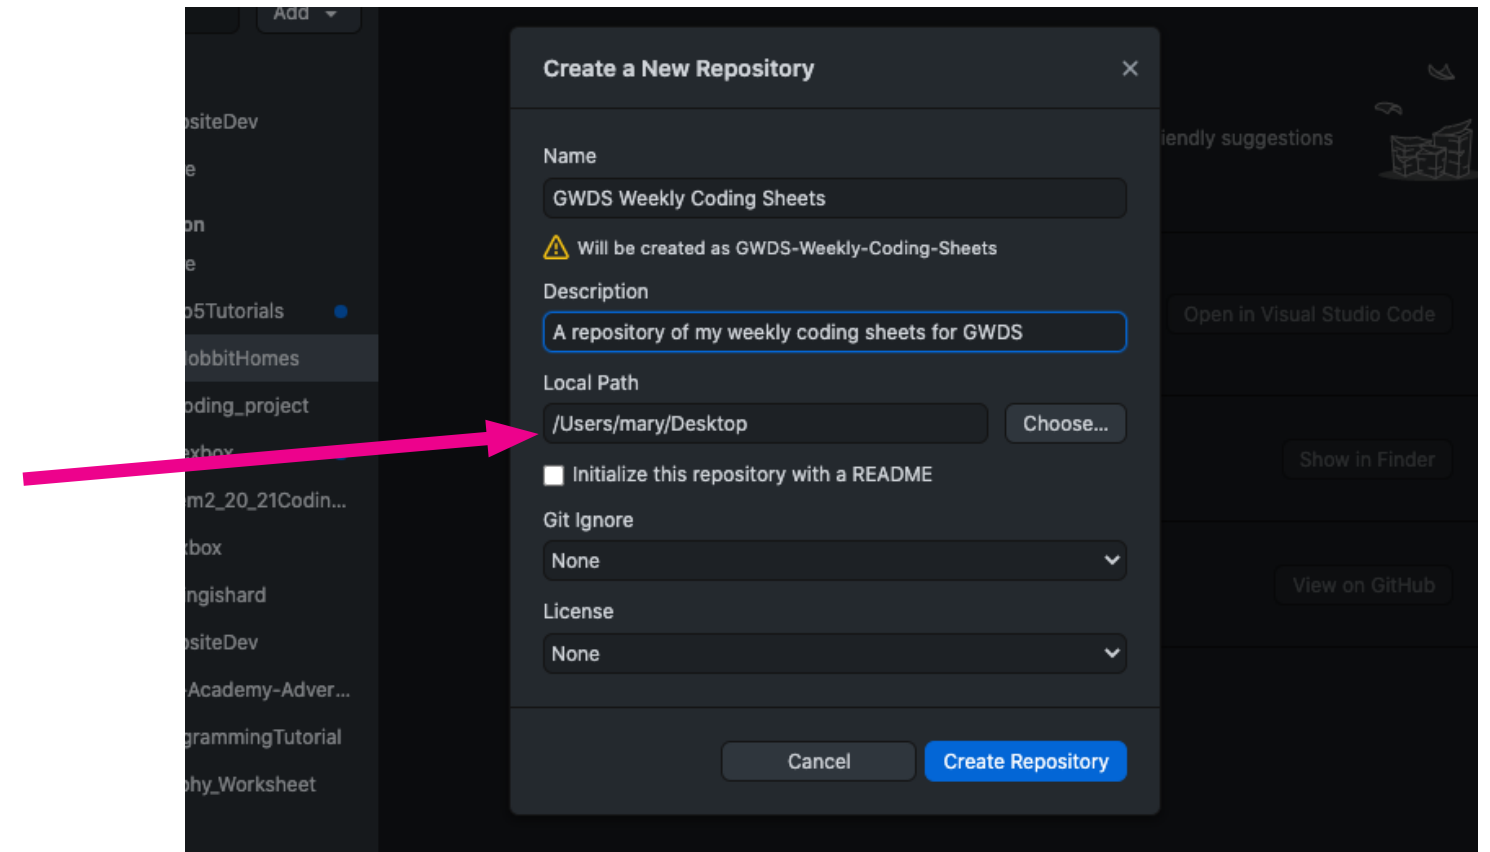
Add

ositeDev
e
on
e
p5Tutorials
obbitHomes
oding_project
exbox
m2_20_21Codin...
tbox
ngishard
ositeDev
-Academy-Adver...
grammingTutorial
phy_Worksheet

iendly suggestions

Open in Visual Studio Code

Show in Finder

View on GitHub

Create a New Repository

Name

GWDS Weekly Coding Sheets

Will be created as GWDS-Weekly-Coding-Sheets

Description

A repository of my weekly coding sheets for GWDS

Local Path

/Users/mary/Desktop

Choose...

Initialize this repository with a README

Git Ignore

None

License

None

Cancel

Create Repository